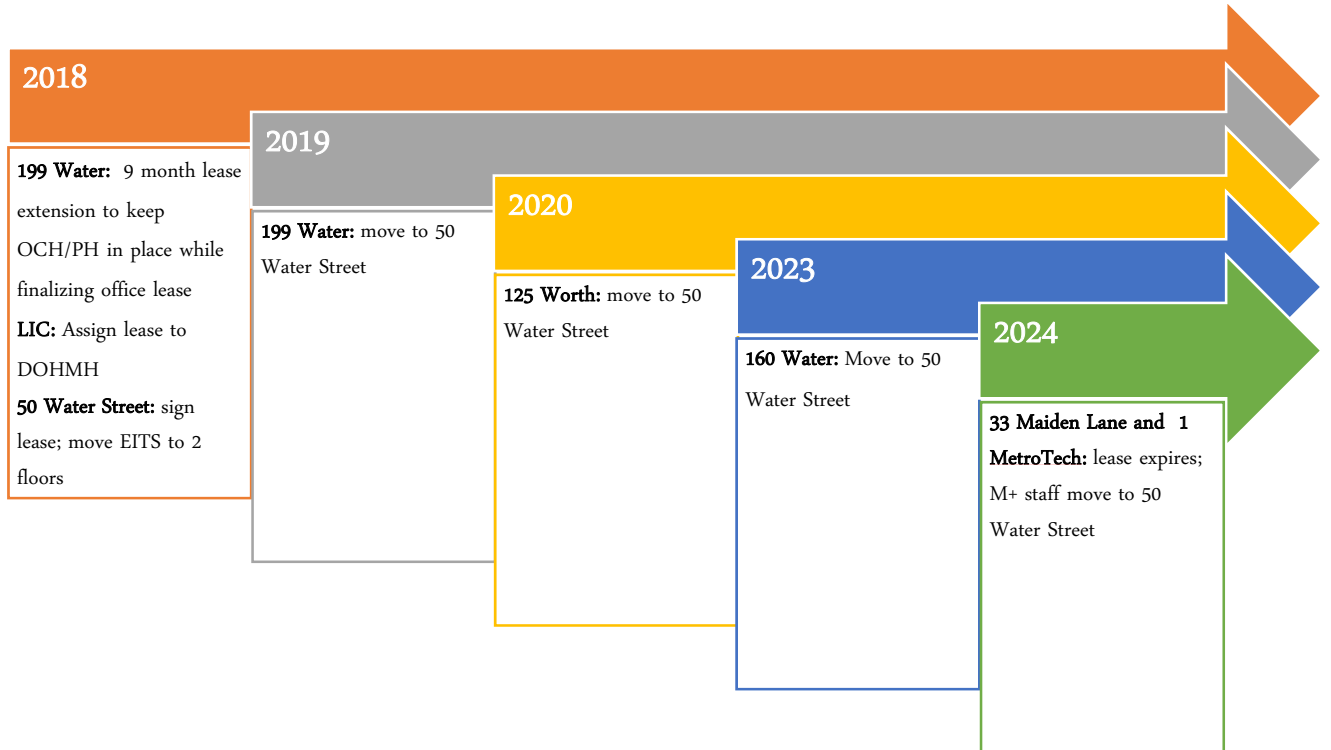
2018

199 Water: 9 month lease extension to keep OCH/PH in place while finalizing office lease

LIC: Assign lease to DOHMH

50 Water Street: sign lease; move EITS to 2 floors

2019

199 Water: move to 50 Water Street

2020

125 Worth: move to 50 Water Street

2023

160 Water: Move to 50 Water Street

2024

33 Maiden Lane and 1 MetroTech: lease expires; M+ staff move to 50 Water Street